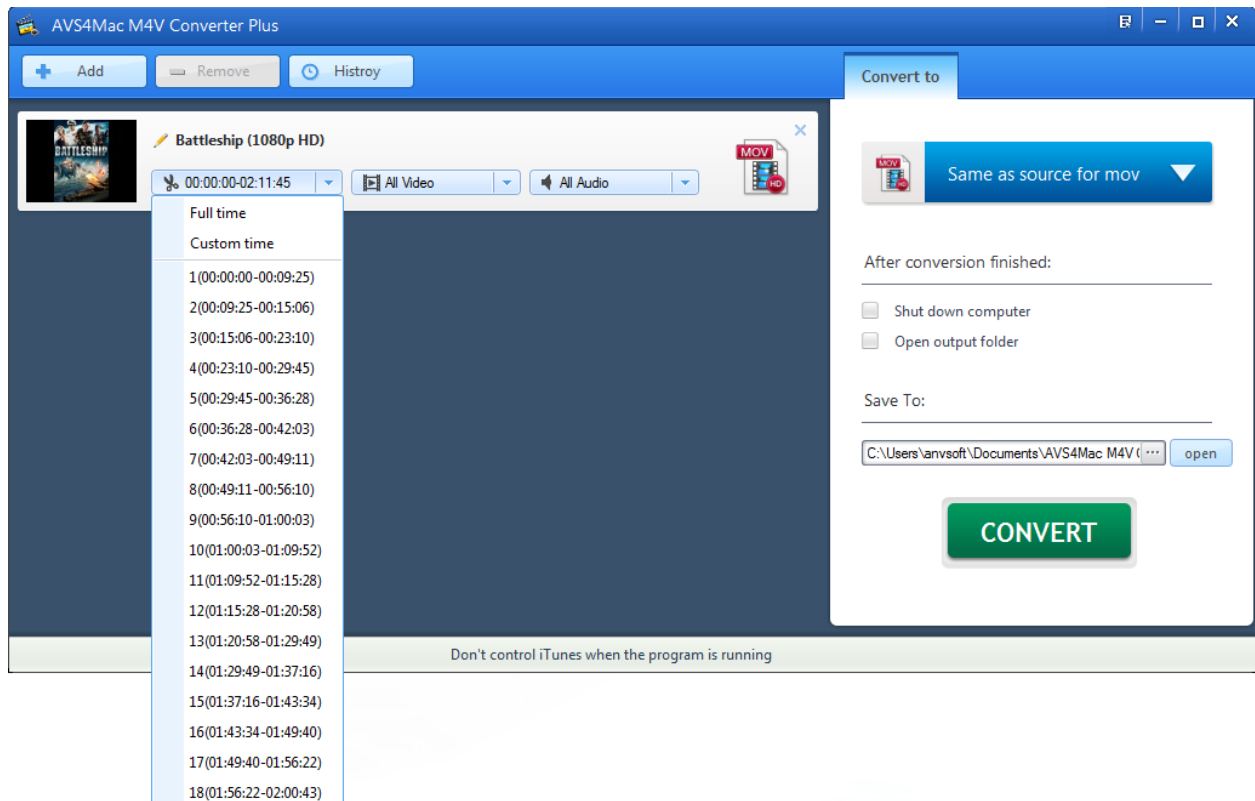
AVS4Mac M4V Converter Plus

Add
Remove
Histroy

Convert to

BATTLESHIP

Battleship (1080p HD)

00:00:00-02:11:45
All Video
All Audio

MOV
HD

Full time
Custom time
1(00:00:00-00:09:25)
2(00:09:25-00:15:06)
3(00:15:06-00:23:10)
4(00:23:10-00:29:45)
5(00:29:45-00:36:28)
6(00:36:28-00:42:03)
7(00:42:03-00:49:11)
8(00:49:11-00:56:10)
9(00:56:10-01:00:03)
10(01:00:03-01:09:52)
11(01:09:52-01:15:28)
12(01:15:28-01:20:58)
13(01:20:58-01:29:49)
14(01:29:49-01:37:16)
15(01:37:16-01:43:34)
16(01:43:34-01:49:40)
17(01:49:40-01:56:22)
18(01:56:22-02:00:43)

Same as source for mov

After conversion finished:
Shut down computer
Open output folder

Save To:
C:\Users\anvsoft\Documents\AVS4Mac M4V (
...
open

CONVERT

Don't control iTunes when the program is running